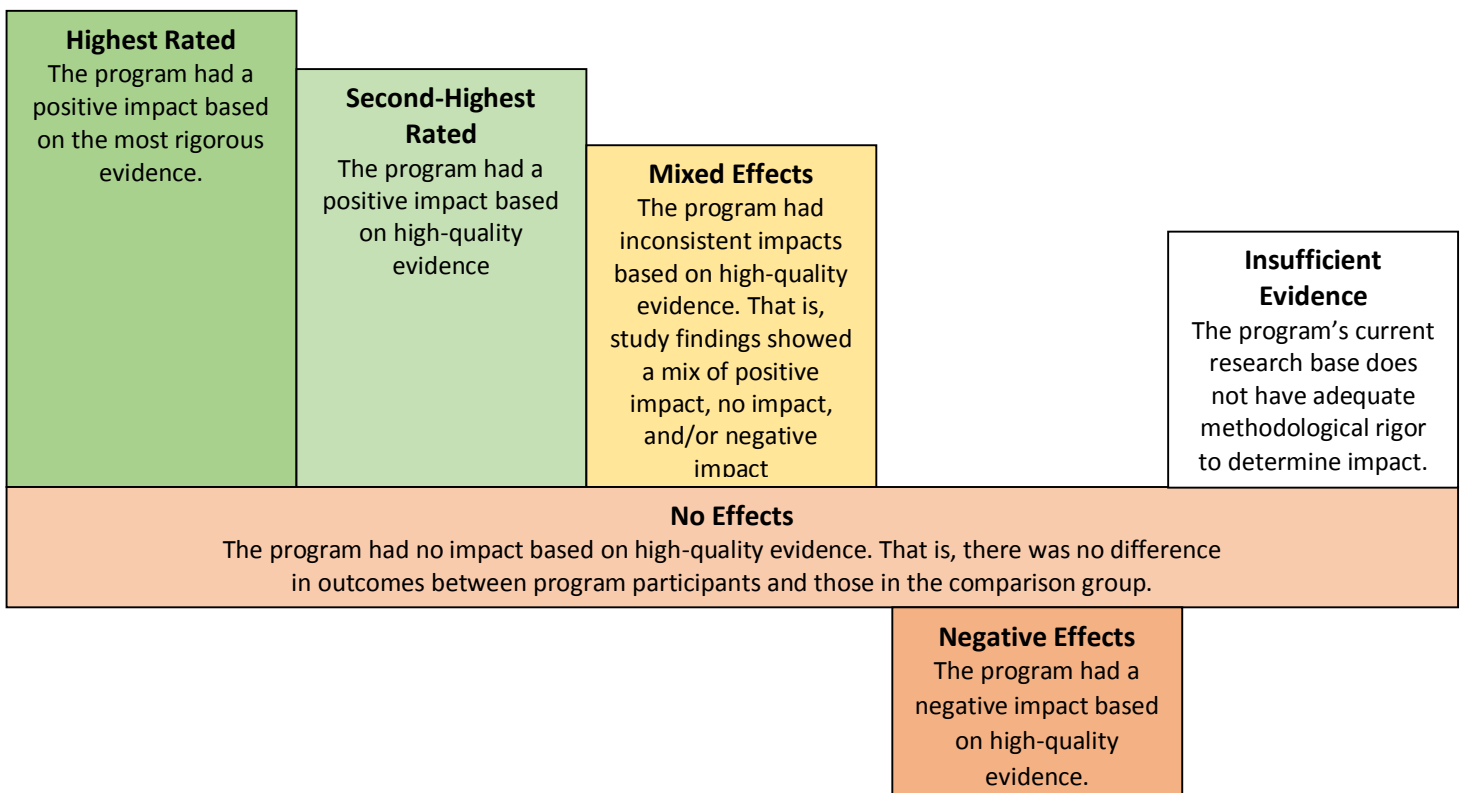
**Highest Rated**
The program had a positive impact based on the most rigorous evidence.

**Second-Highest Rated**
The program had a positive impact based on high-quality evidence

**Mixed Effects**
The program had inconsistent impacts based on high-quality evidence. That is, study findings showed a mix of positive impact, no impact, and/or negative impact

**Insufficient Evidence**
The program's current research base does not have adequate methodological rigor to determine impact.

**No Effects**
The program had no impact based on high-quality evidence. That is, there was no difference in outcomes between program participants and those in the comparison group.

**Negative Effects**
The program had a negative impact based on high-quality evidence.